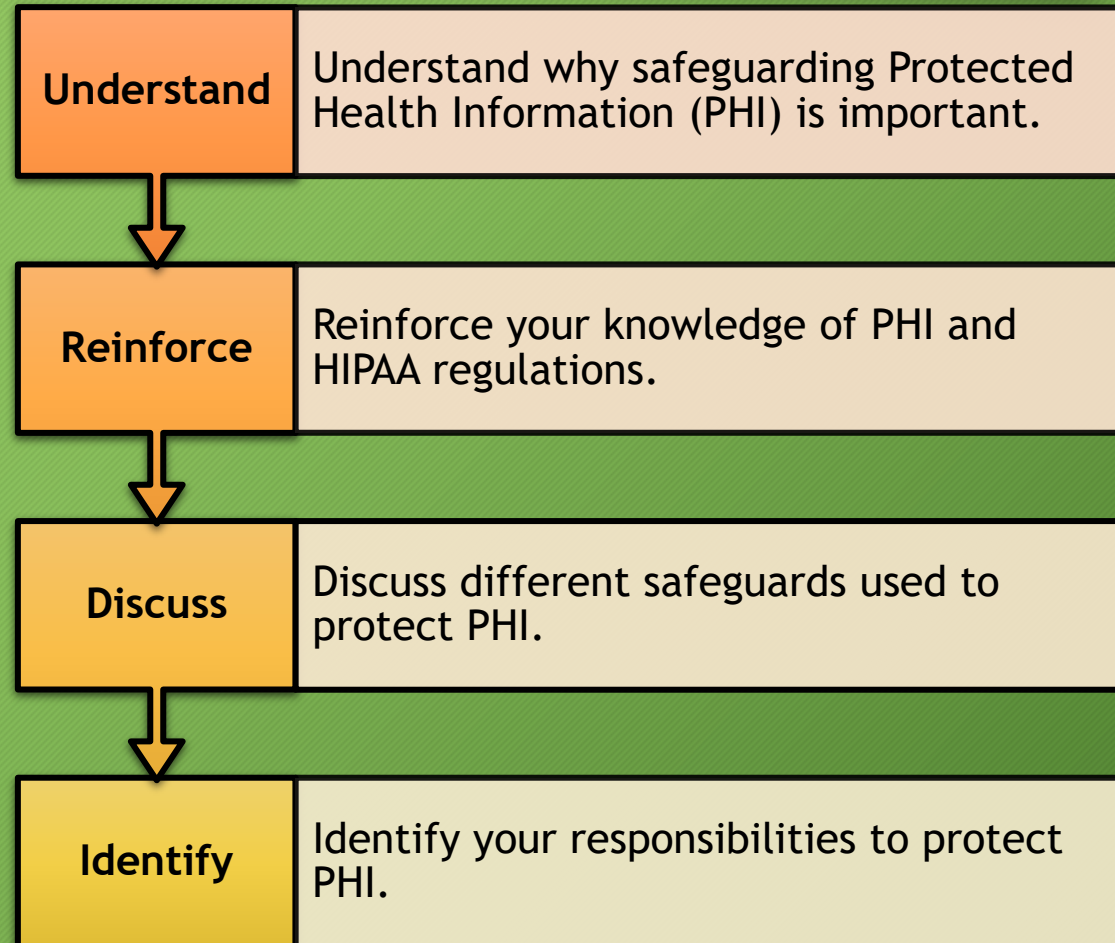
Understand

Understand why safeguarding Protected Health Information (PHI) is important.

Reinforce

Reinforce your knowledge of PHI and HIPAA regulations.

Discuss

Discuss different safeguards used to protect PHI.

Identify

Identify your responsibilities to protect PHI.